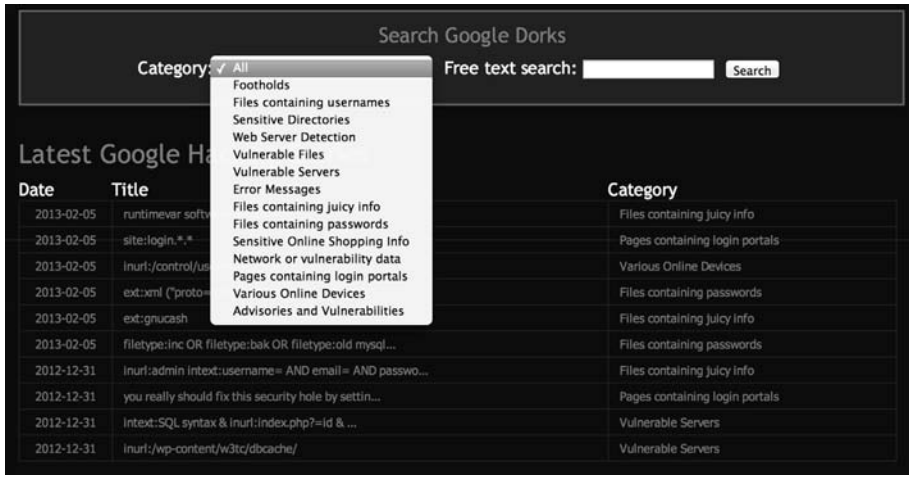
Search Google Dorks

Category: ✓ All
Footholds
Files containing usernames
Sensitive Directories
Web Server Detection
Vulnerable Files
Vulnerable Servers
Error Messages
Files containing juicy info
Files containing passwords
Sensitive Online Shopping Info
Network or vulnerability data
Pages containing login portals
Various Online Devices
Advisories and Vulnerabilities

Free text search: Search

Latest Google Ha

| Date | Title | Category |
|---|---|---|
| 2013-02-05 | runtimevar softv | Files containing juicy info |
| 2013-02-05 | site:login.*.* | Pages containing login portals |
| 2013-02-05 | inurl:/control/us | Various Online Devices |
| 2013-02-05 | ext:xml ("proto= | Files containing passwords |
| 2013-02-05 | ext:gnucash | Files containing juicy info |
| 2013-02-05 | filetype:inc OR filetype:bak OR filetype:old mysql... | Files containing passwords |
| 2012-12-31 | inurl:admin intext:username= AND email= AND passwo... | Files containing juicy info |
| 2012-12-31 | you really should fix this security hole by settin... | Pages containing login portals |
| 2012-12-31 | intext:SQL syntax & inurl:index.php?=id & ... | Vulnerable Servers |
| 2012-12-31 | inurl:/wp-content/w3tc/dbcache/ | Vulnerable Servers |